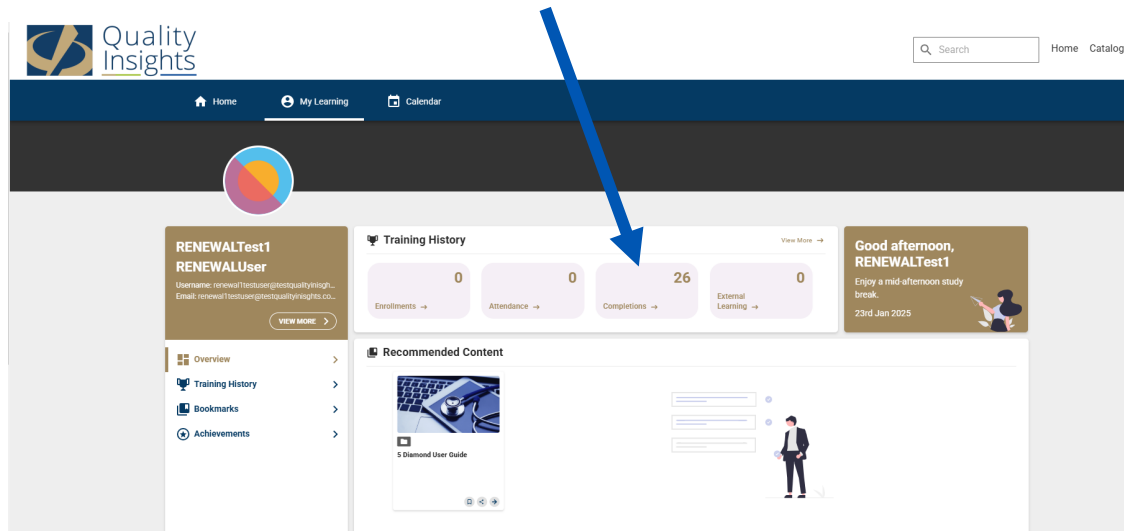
Quality Insights

Search

Home Catalog

Home My Learning Calendar

RENEWALTest1 RENEWALUser

Username: renewal1testuser@testqualityinsigh...
Email: renewal1testuser@testqualityinsights.co...

VIEW MORE

Overview

Training History

Bookmarks

Achievements

Training History

View More →

0
Enrollments →

0
Attendance →

26
Completions →

0
External Learning →

Good afternoon, RENEWALTest1

Enjoy a mid-afternoon study break.

23rd Jan 2025

Recommended Content

5 Diamond User Guide